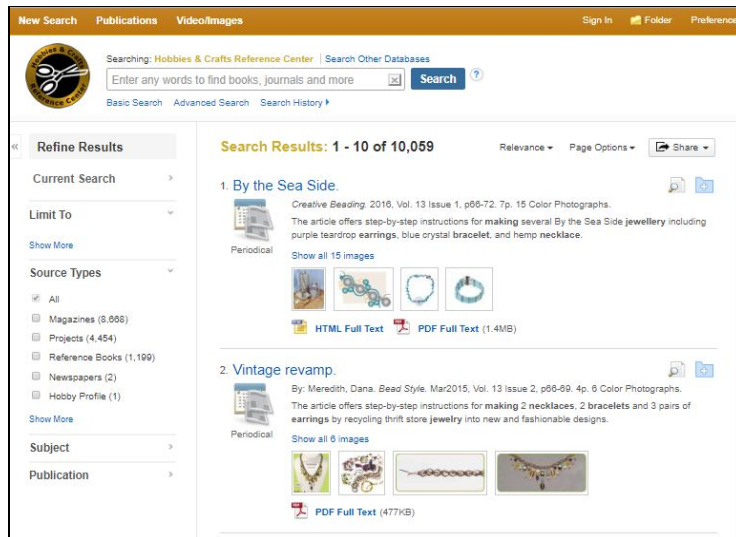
New Search Publications Video/Images Sign In Folder Preferenc

Hobbies & Crafts Reference Center

Searching: Hobbies & Crafts Reference Center | Search Other Databases

Enter any words to find books, journals and more

Search ?

Basic Search Advanced Search Search History ▸

«

Refine Results

Current Search ›

Limit To ›

Show More

Source Types ›

All

Magazines (8,668)

Projects (4,454)

Reference Books (1,199)

Newspapers (2)

Hobby Profile (1)

Show More

Subject ›

Publication ›

Search Results: 1 - 10 of 10,059

Relevance ▾ Page Options ▾ Share ▾

1. By the Sea Side.

Creative Beading. 2016, Vol. 13 Issue 1, p66-72. 7p. 15 Color Photographs.

The article offers step-by-step instructions for making several By the Sea Side jewellery including purple teardrop earrings, blue crystal bracelet, and hemp necklace.

Periodical

Show all 15 images

HTML Full Text PDF Full Text (1.4MB)

2. Vintage revamp.

By: Meredith, Dana. Bead Style. Mar2015, Vol. 13 Issue 2, p66-69. 4p. 6 Color Photographs.

The article offers step-by-step instructions for making 2 necklaces, 2 bracelets and 3 pairs of earrings by recycling thrift store jewelry into new and fashionable designs.

Periodical

Show all 6 images

PDF Full Text (477KB)